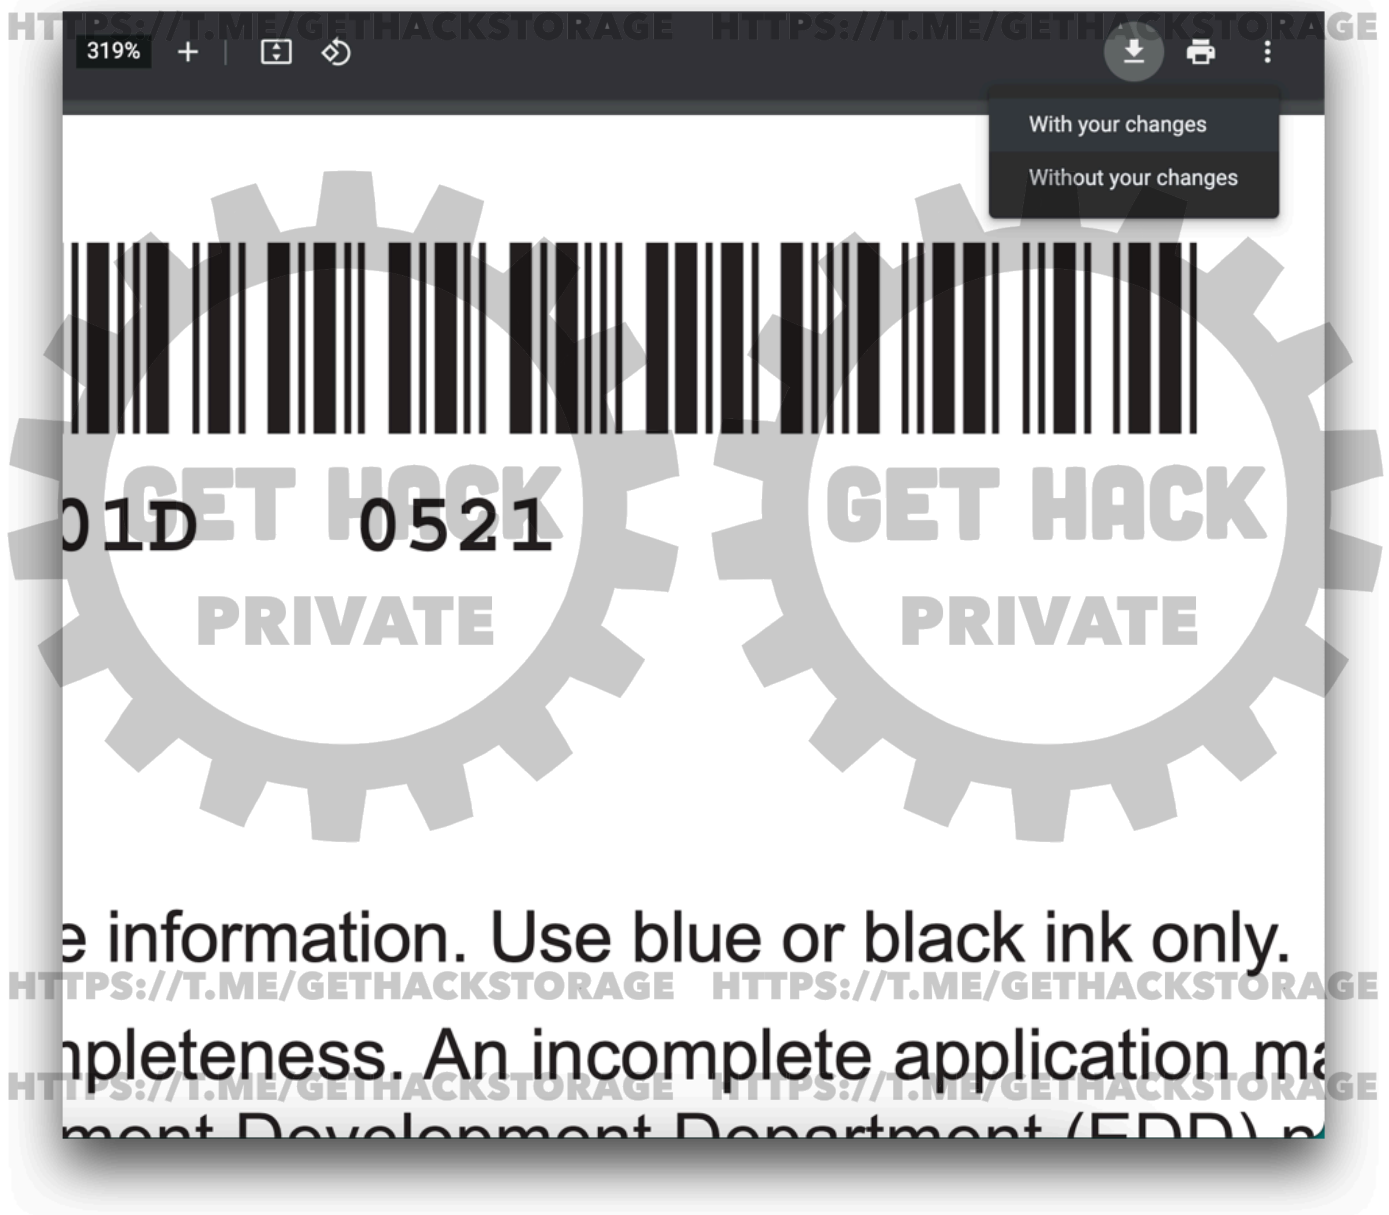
HTTPS://T.ME/GETHACKSTORAGE HTTPS://T.ME/GETHACKSTORAGE

319%

With your changes

Without your changes

01D 0521

GET HACK
PRIVATE

GET HACK
PRIVATE

e information. Use blue or black ink only.

HTTPS://T.ME/GETHACKSTORAGE HTTPS://T.ME/GETHACKSTORAGE

npleteness. An incomplete application ma

HTTPS://T.ME/GETHACKSTORAGE HTTPS://T.ME/GETHACKSTORAGE

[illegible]